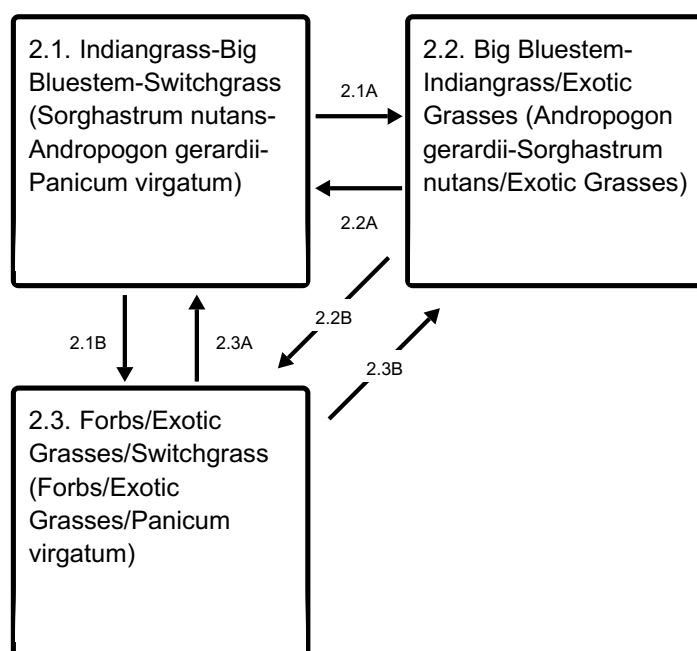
2.1. Indiangrass-Big Bluestem-Switchgrass (Sorghastrum nutans-Andropogon gerardii-Panicum virgatum)

2.1A

2.2. Big Bluestem-Indiangrass/Exotic Grasses (Andropogon gerardii-Sorghastrum nutans/Exotic Grasses)

2.2A

2.1B

2.3A

2.2B

2.3B

2.3. Forbs/Exotic Grasses/Switchgrass (Forbs/Exotic Grasses/Panicum virgatum)